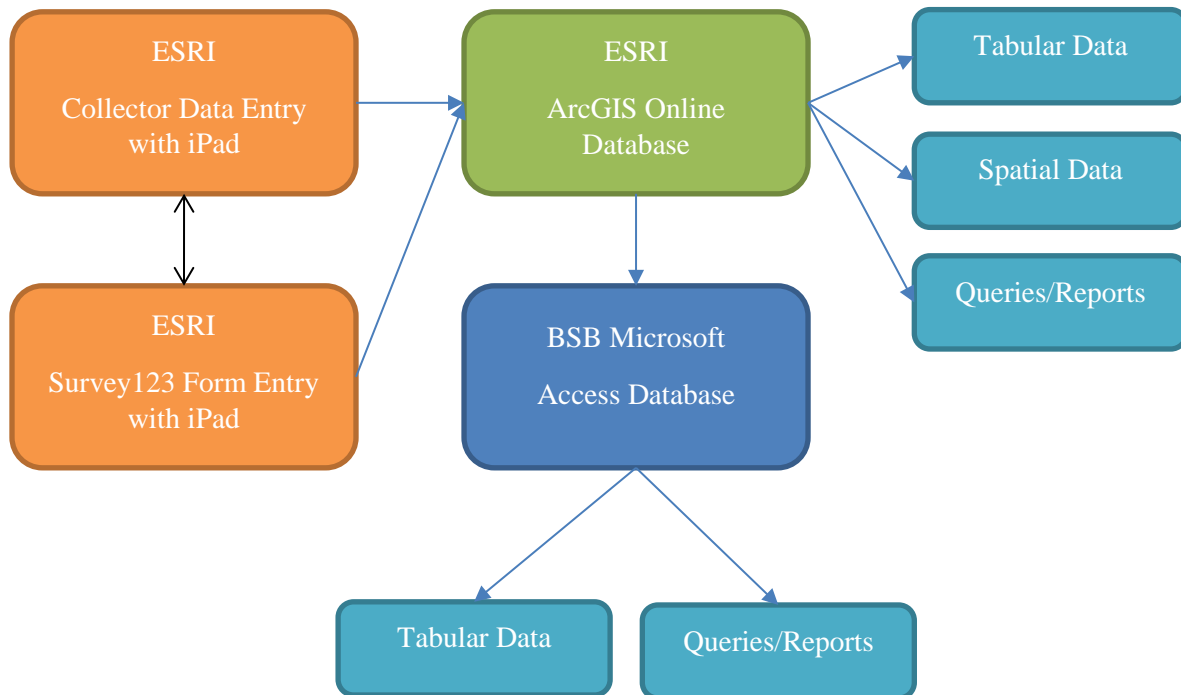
ESRI

Collector Data Entry with iPad

ESRI

ArcGIS Online Database

Tabular Data

Spatial Data

Queries/Reports

ESRI

Survey123 Form Entry with iPad

BSB Microsoft

Access Database

Tabular Data

Queries/Reports